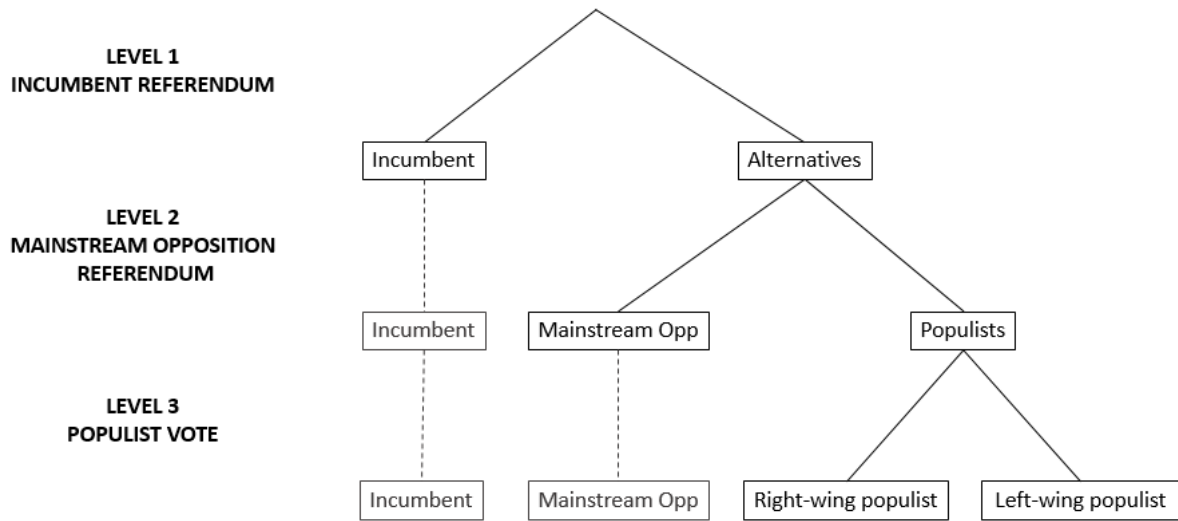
LEVEL 1
INCUMBENT REFERENDUM

Incumbent

Alternatives

LEVEL 2
MAINSTREAM OPPOSITION
REFERENDUM

Incumbent

Mainstream Opp

Populists

LEVEL 3
POPULIST VOTE

Incumbent

Mainstream Opp

Right-wing populist

Left-wing populist